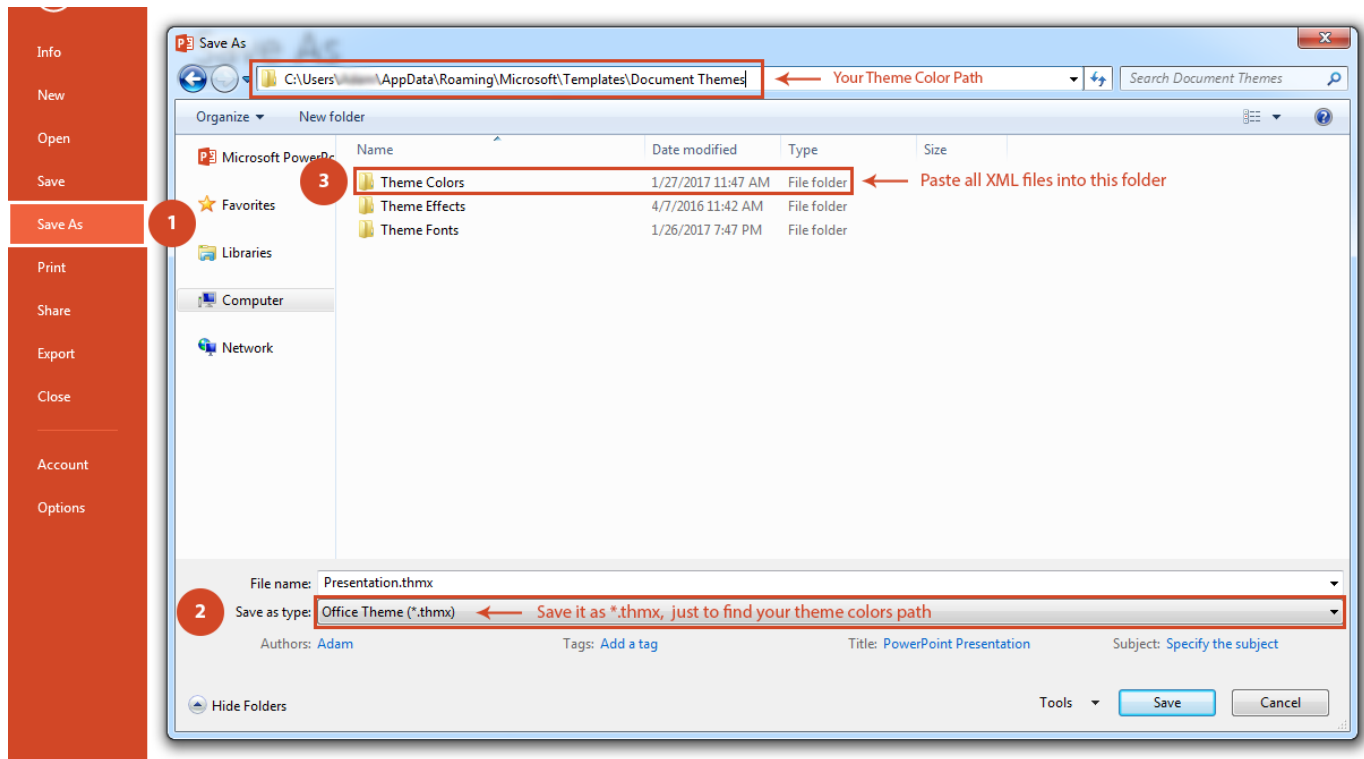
Info
New
Open
Save
Save As
Print
Share
Export
Close
Account
Options

1

Save As

C:\Users\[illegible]\AppData\Roaming\Microsoft\Templates\Document Themes

Your Theme Color Path

Search Document Themes

Organize
New folder

Microsoft PowerPo
Favorites
Libraries
Computer
Network

| Name | Date modified | Type | Size |
|---|---|---|---|
| Theme Colors | 1/27/2017 11:47 AM | File folder | |
| Theme Effects | 4/7/2016 11:42 AM | File folder | |
| Theme Fonts | 1/26/2017 7:47 PM | File folder | |

3

Paste all XML files into this folder

File name: Presentation.thmx

2

Save as type: Office Theme (*.thmx)

Save it as *.thmx, just to find your theme colors path

Authors: Adam
Tags: Add a tag
Title: PowerPoint Presentation
Subject: Specify the subject

Hide Folders
Tools
Save
Cancel